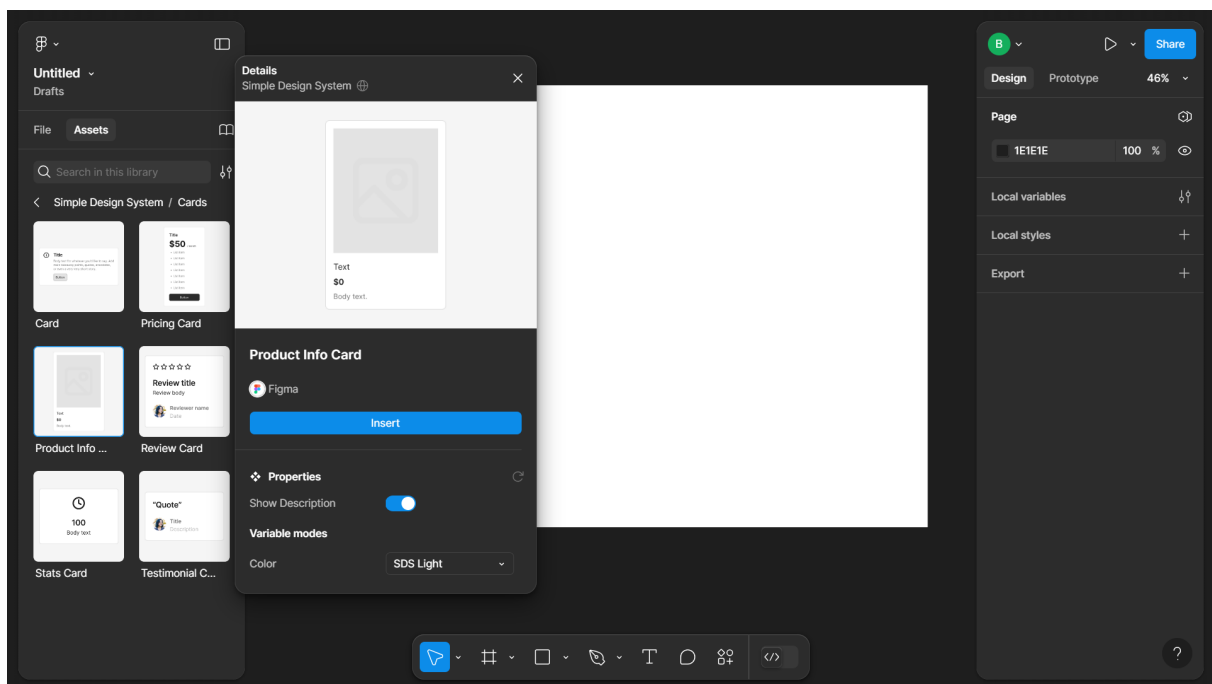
Untitled
Drafts

File
Assets

Search in this library

Simple Design System / Cards

Title
Body text for whatever you'd like to say. Add main takeaway points, quotes, anecdotes, or even a very very short story.
Button
Card

Title
$50 / mo
Button
Pricing Card

Text
$0
Body text.
Product Info ...

Review title
Review body
Reviewer name
Date
Review Card

100
Body text
Stats Card

"Quote"
Title
Description
Testimonial C...

Details
Simple Design System

Text
$0
Body text.

Product Info Card

Figma

Insert

Properties

Show Description

Variable modes

Color
SDS Light

B
Share

Design
Prototype
46%

Page
1E1E1E
100
%

Local variables

Local styles

Export

?